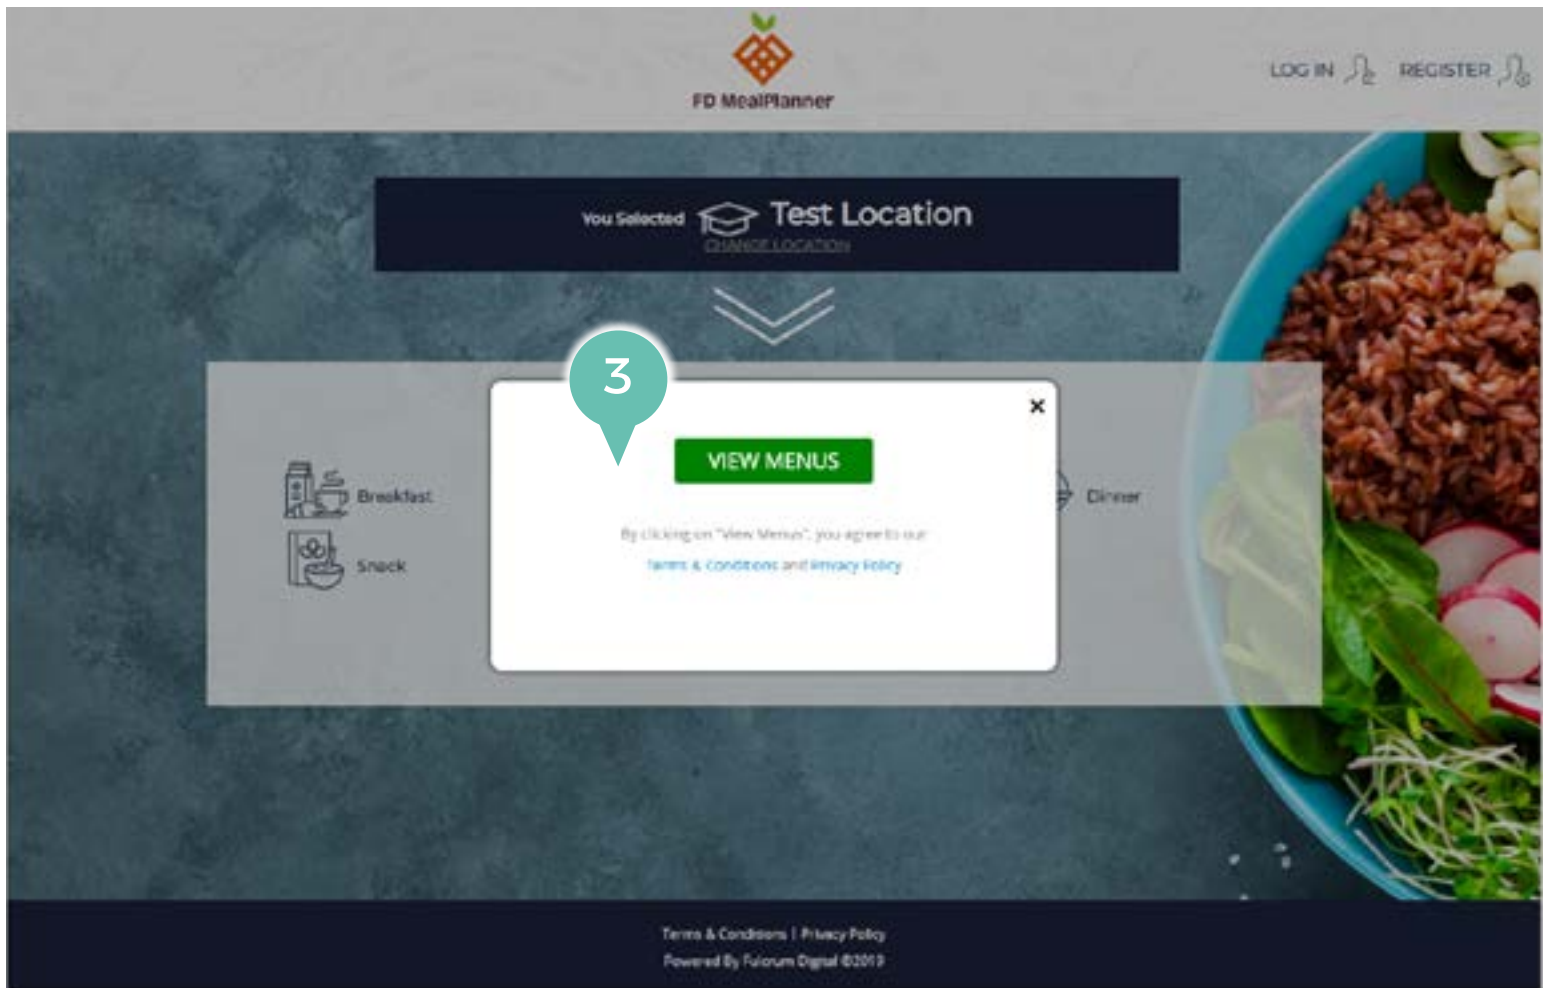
FD MealPlanner

LOG IN REGISTER

You Selected Test Location
CHANGE LOCATION

3

×

VIEW MENUS

By clicking on "View Menus", you agree to our Terms & Conditions and Privacy Policy

Breakfast

Snack

Dinner

Terms & Conditions | Privacy Policy
Powered By Fulcrum Digital ©2019